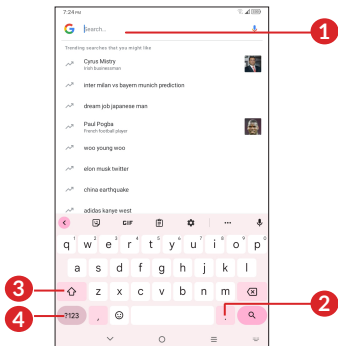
7:24 PM

G Search...

Trending searches that you might like

Cyrus Mistry
Irish businessman

inter milan vs bayern munich prediction

dream job japanese man

Paul Pogba
French football player

woo young woo

elon musk twitter

china earthquake

adidas kanye west

GIF

q w e r t y u i o p

a s d f g h j k l

z x c v b n m

?123 ,

.

1

2

3

4